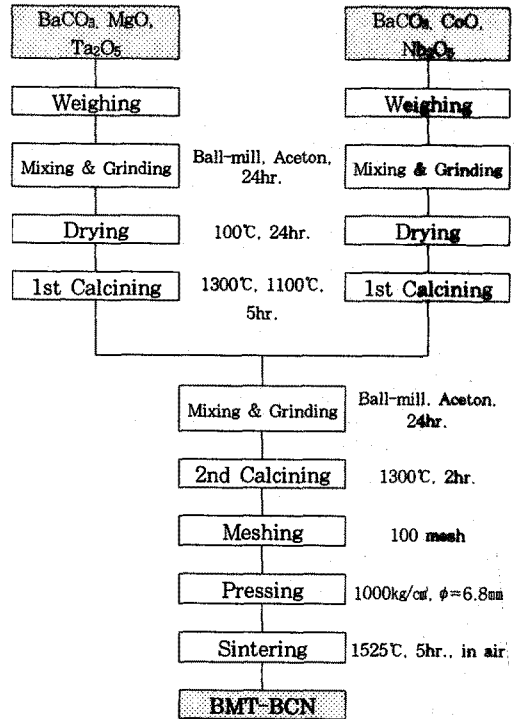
$BaCO_3$, MgO, $Ta_2O_5$

$BaCO_3$, CoO, $Nb_2O_5$

Weighing

Weighing

Mixing & Grinding

Ball-mill, Aceton, 24hr.

Mixing & Grinding

Drying

100℃, 24hr.

Drying

1st Calcining

1300℃, 1100℃, 5hr.

1st Calcining

Mixing & Grinding

Ball-mill, Aceton, 24hr.

2nd Calcining

1300℃, 2hr.

Meshing

100 mesh

Pressing

1000kg/㎠, $\phi$=6.8㎜

Sintering

1525℃, 5hr., in air

BMT-BCN